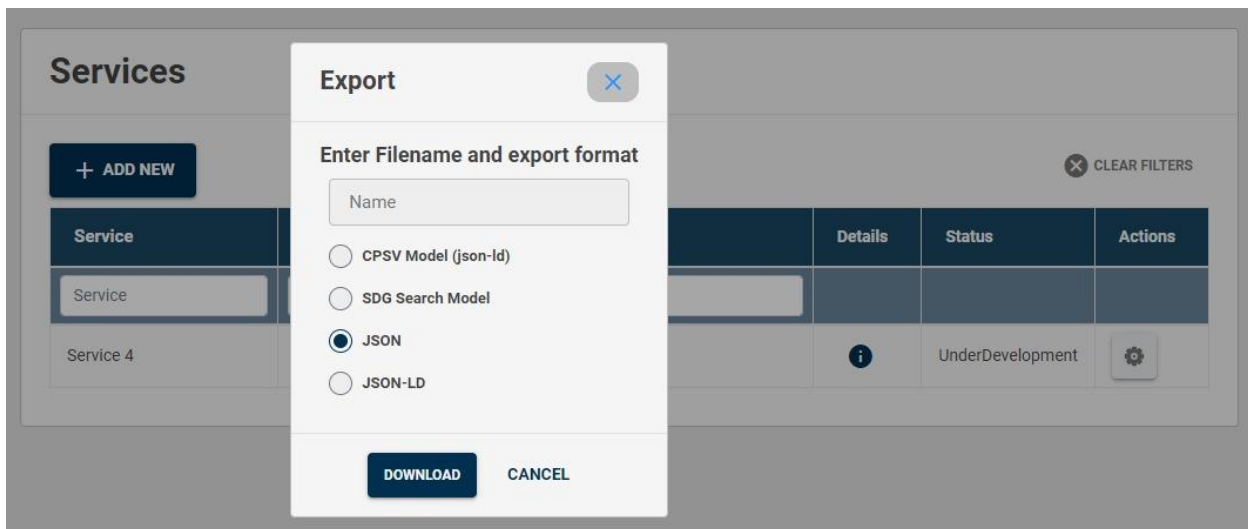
Services

+ ADD NEW

CLEAR FILTERS

| Service | | Details | Status | Actions |
|---|---|---|---|---|
| Service | | | | |
| Service 4 | | | UnderDevelopment | |

Export

Enter Filename and export format

Name

CPSV Model (json-ld)

SDG Search Model

JSON

JSON-LD

DOWNLOAD

CANCEL